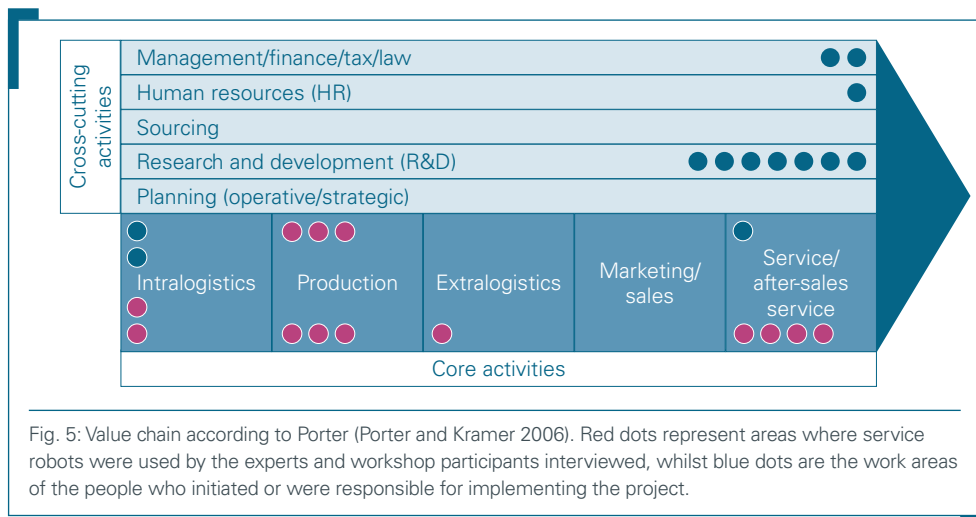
Cross-cutting activities

Management/finance/tax/law

Human resources (HR)

Sourcing

Research and development (R&D)

Planning (operative/strategic)

Intralogistics

Production

Extralogistics

Marketing/ sales

Service/ after-sales service

Core activities

Fig. 5: Value chain according to Porter (Porter and Kramer 2006). Red dots represent areas where service robots were used by the experts and workshop participants interviewed, whilst blue dots are the work areas of the people who initiated or were responsible for implementing the project.